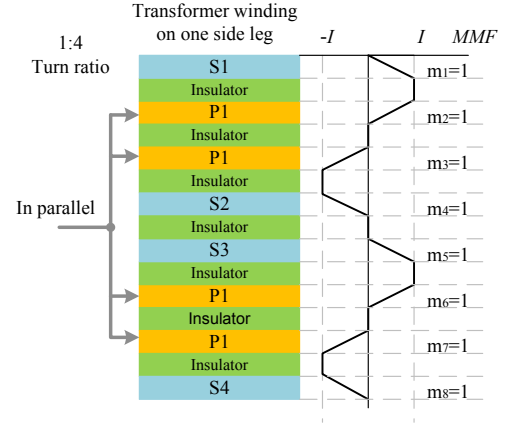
Transformer winding on one side leg

-I

I

MMF

1:4
Turn ratio

In parallel

S1
Insulator
P1
Insulator
P1
Insulator
S2
Insulator
S3
Insulator
P1
Insulator
P1
Insulator
S4

$m_1=1$
$m_2=1$
$m_3=1$
$m_4=1$
$m_5=1$
$m_6=1$
$m_7=1$
$m_8=1$